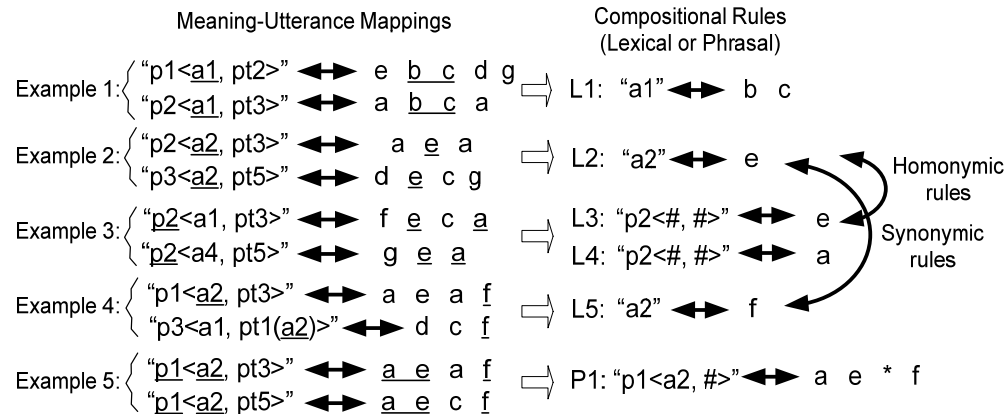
Meaning-Utterance Mappings

Compositional Rules (Lexical or Phrasal)

Example 1: "p1<a1, pt2>" ↔ e b c d g
"p2<a1, pt3>" ↔ a b c a
L1: "a1" ↔ b c

Example 2: "p2<a2, pt3>" ↔ a e a
"p3<a2, pt5>" ↔ d e c g
L2: "a2" ↔ e

Example 3: "p2<a1, pt3>" ↔ f e c a
"p2<a4, pt5>" ↔ g e a
L3: "p2<#, #>" ↔ e
L4: "p2<#, #>" ↔ a

Homonymic rules

Synonymic rules

Example 4: "p1<a2, pt3>" ↔ a e a f
"p3<a1, pt1(a2)>" ↔ d c f
L5: "a2" ↔ f

Example 5: "p1<a2, pt3>" ↔ a e a f
"p1<a2, pt5>" ↔ a e c f
P1: "p1<a2, #>" ↔ a e * f